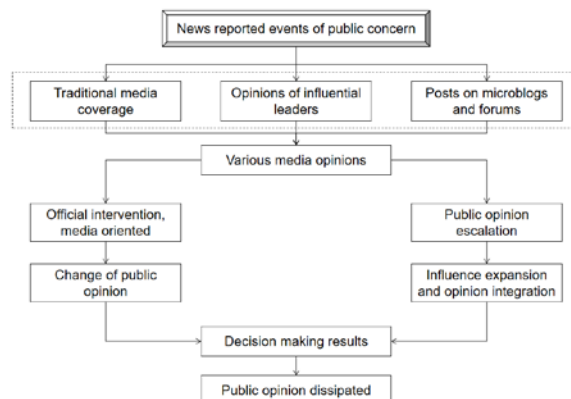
News reported events of public concern

Traditional media coverage

Opinions of influential leaders

Posts on microblogs and forums

Various media opinions

Official intervention, media oriented

Public opinion escalation

Change of public opinion

Influence expansion and opinion integration

Decision making results

Public opinion dissipated